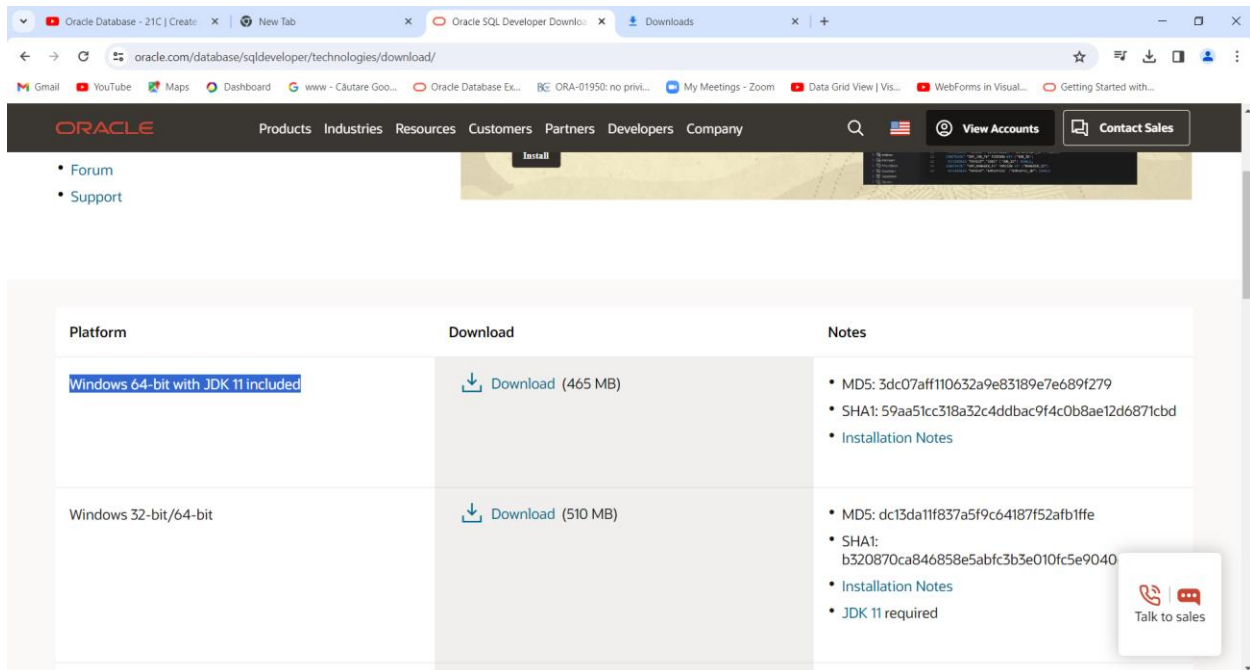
Oracle Database - 21C | Create ×
New Tab ×
Oracle SQL Developer Downloa ×
Downloads ×
+

oracle.com/database/sqldeveloper/technologies/download/

Gmail YouTube Maps Dashboard www - Căutare Goo... Oracle Database Ex... ORA-01950: no privi... My Meetings - Zoom Data Grid View | Vis... WebForms in Visual... Getting Started with...

ORACLE Products Industries Resources Customers Partners Developers Company View Accounts Contact Sales

Install

• Forum
• Support

| Platform | Download | Notes |
|---|---|---|
| Windows 64-bit with JDK 11 included | Download (465 MB) | • MD5: 3dc07aff110632a9e83189e7e689f279 • SHA1: 59aa51cc318a32c4ddbac9f4c0b8ae12d6871cbd • Installation Notes |
| Windows 32-bit/64-bit | Download (510 MB) | • MD5: dc13da11f837a5f9c64187f52afb1ffe • SHA1: b320870ca846858e5abfc3b3e010fc5e9040 • Installation Notes • JDK 11 required |

Talk to sales